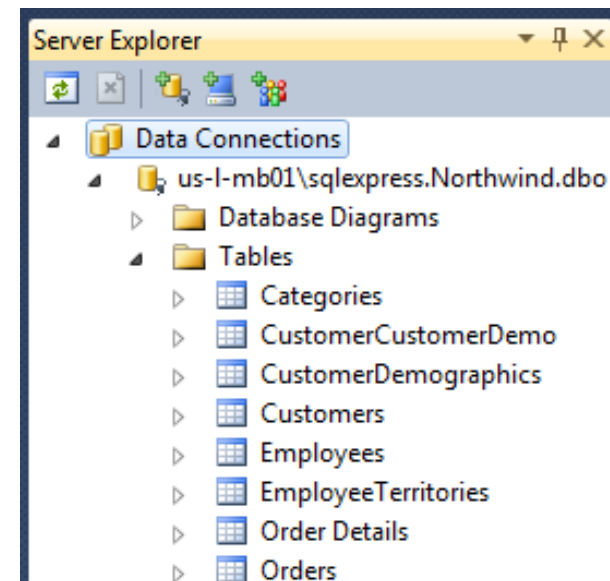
Server Explorer

Data Connections

us-l-mb01\sqlexpress.Northwind.dbo

Database Diagrams

Tables

Categories

CustomerCustomerDemo

CustomerDemographics

Customers

Employees

EmployeeTerritories

Order Details

Orders